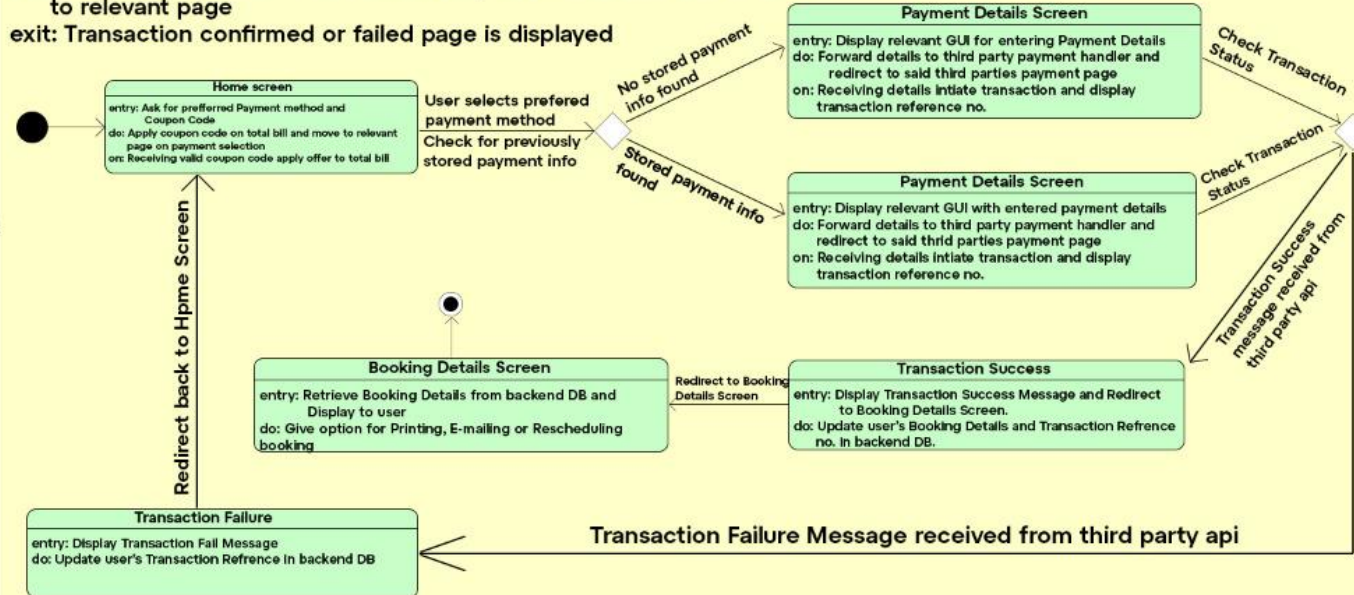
to relevant page
exit: Transaction confirmed or failed page is displayed

Home screen
entry: Ask for prefferred Payment method and Coupon Code
do: Apply coupon code on total bill and move to relevant page on payment selection
on: Receiving valid coupon code apply offer to total bill

User selects prefered payment method
Check for previously stored payment info

No stored payment info found

Stored payment info found

Payment Details Screen
entry: Display relevant GUI for entering Payment Details
do: Forward details to third party payment handler and redirect to said third parties payment page
on: Receiving details intiate transaction and display transaction reference no.

Payment Details Screen
entry: Display relevant GUI with entered payment details
do: Forward details to third party payment handler and redirect to said thrid parties payment page
on: Receiving details intiate transaction and display transaction reference no.

Check Transaction Status

Check Transaction Status

Transaction Success message received from third party api

Booking Details Screen
entry: Retrieve Booking Details from backend DB and Display to user
do: Give option for Printing, E-mailing or Rescheduling booking

Redirect to Booking Details Screen

Transaction Success
entry: Display Transaction Success Message and Redirect to Booking Details Screen.
do: Update user's Booking Details and Transaction Refrence no. in backend DB.

Redirect back to Hpme Screen

Transaction Failure
entry: Display Transaction Fail Message
do: Update user's Transaction Refrence in backend DB

Transaction Failure Message received from third party api